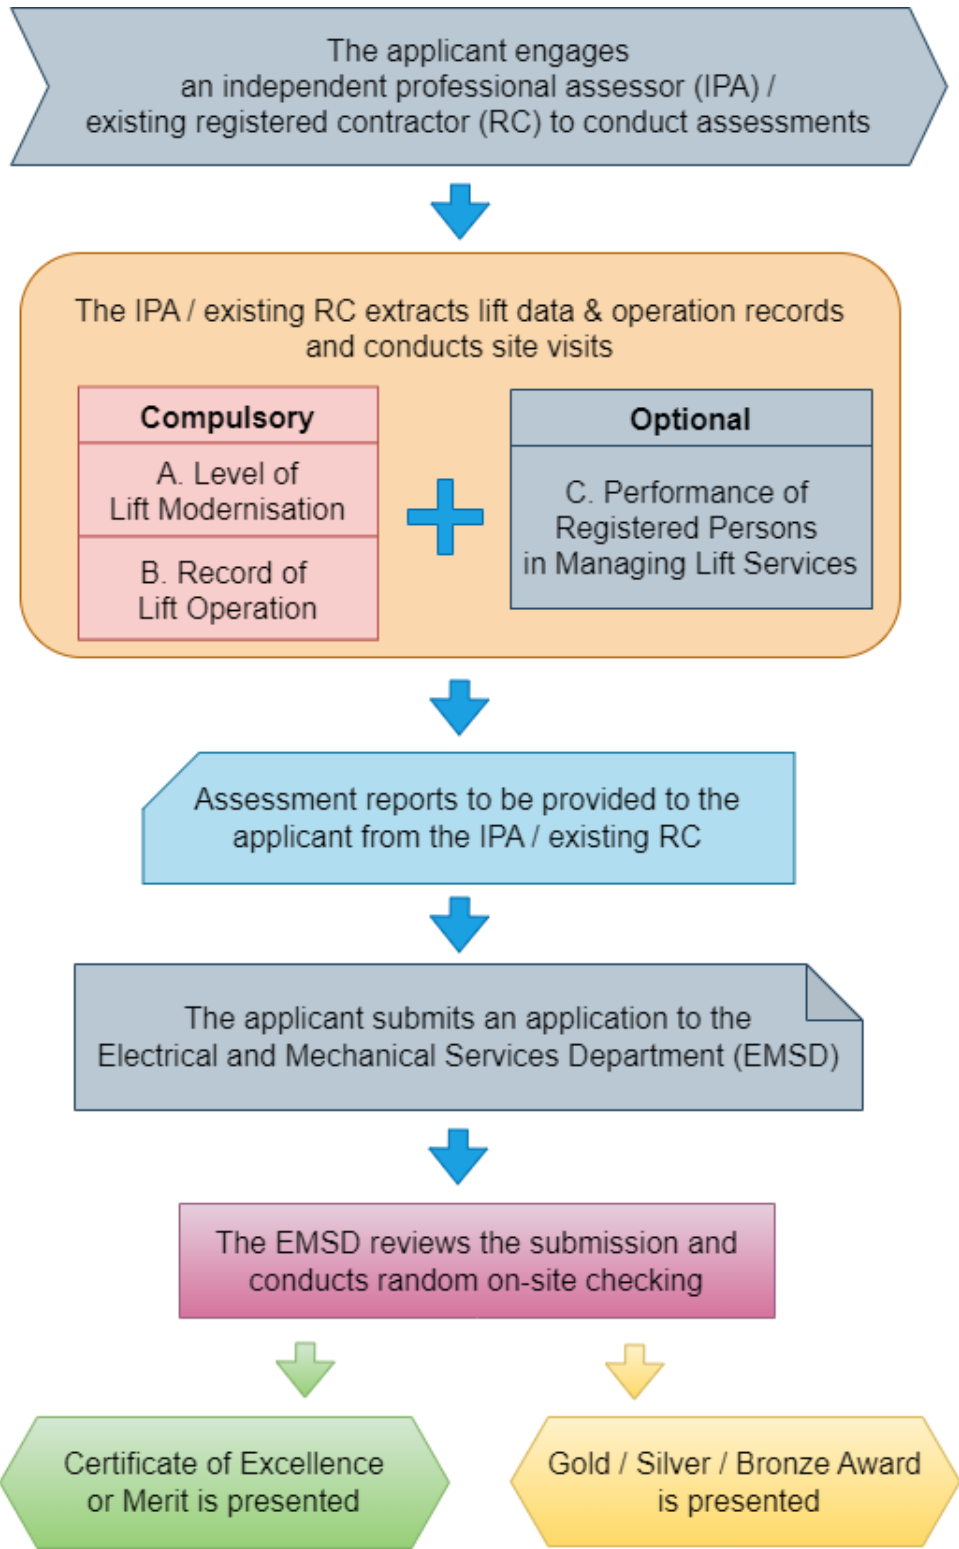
The applicant engages an independent professional assessor (IPA) / existing registered contractor (RC) to conduct assessments

The IPA / existing RC extracts lift data & operation records and conducts site visits

Compulsory

A. Level of Lift Modernisation

B. Record of Lift Operation

Optional

C. Performance of Registered Persons in Managing Lift Services

Assessment reports to be provided to the applicant from the IPA / existing RC

The applicant submits an application to the Electrical and Mechanical Services Department (EMSD)

The EMSD reviews the submission and conducts random on-site checking

Certificate of Excellence or Merit is presented

Gold / Silver / Bronze Award is presented